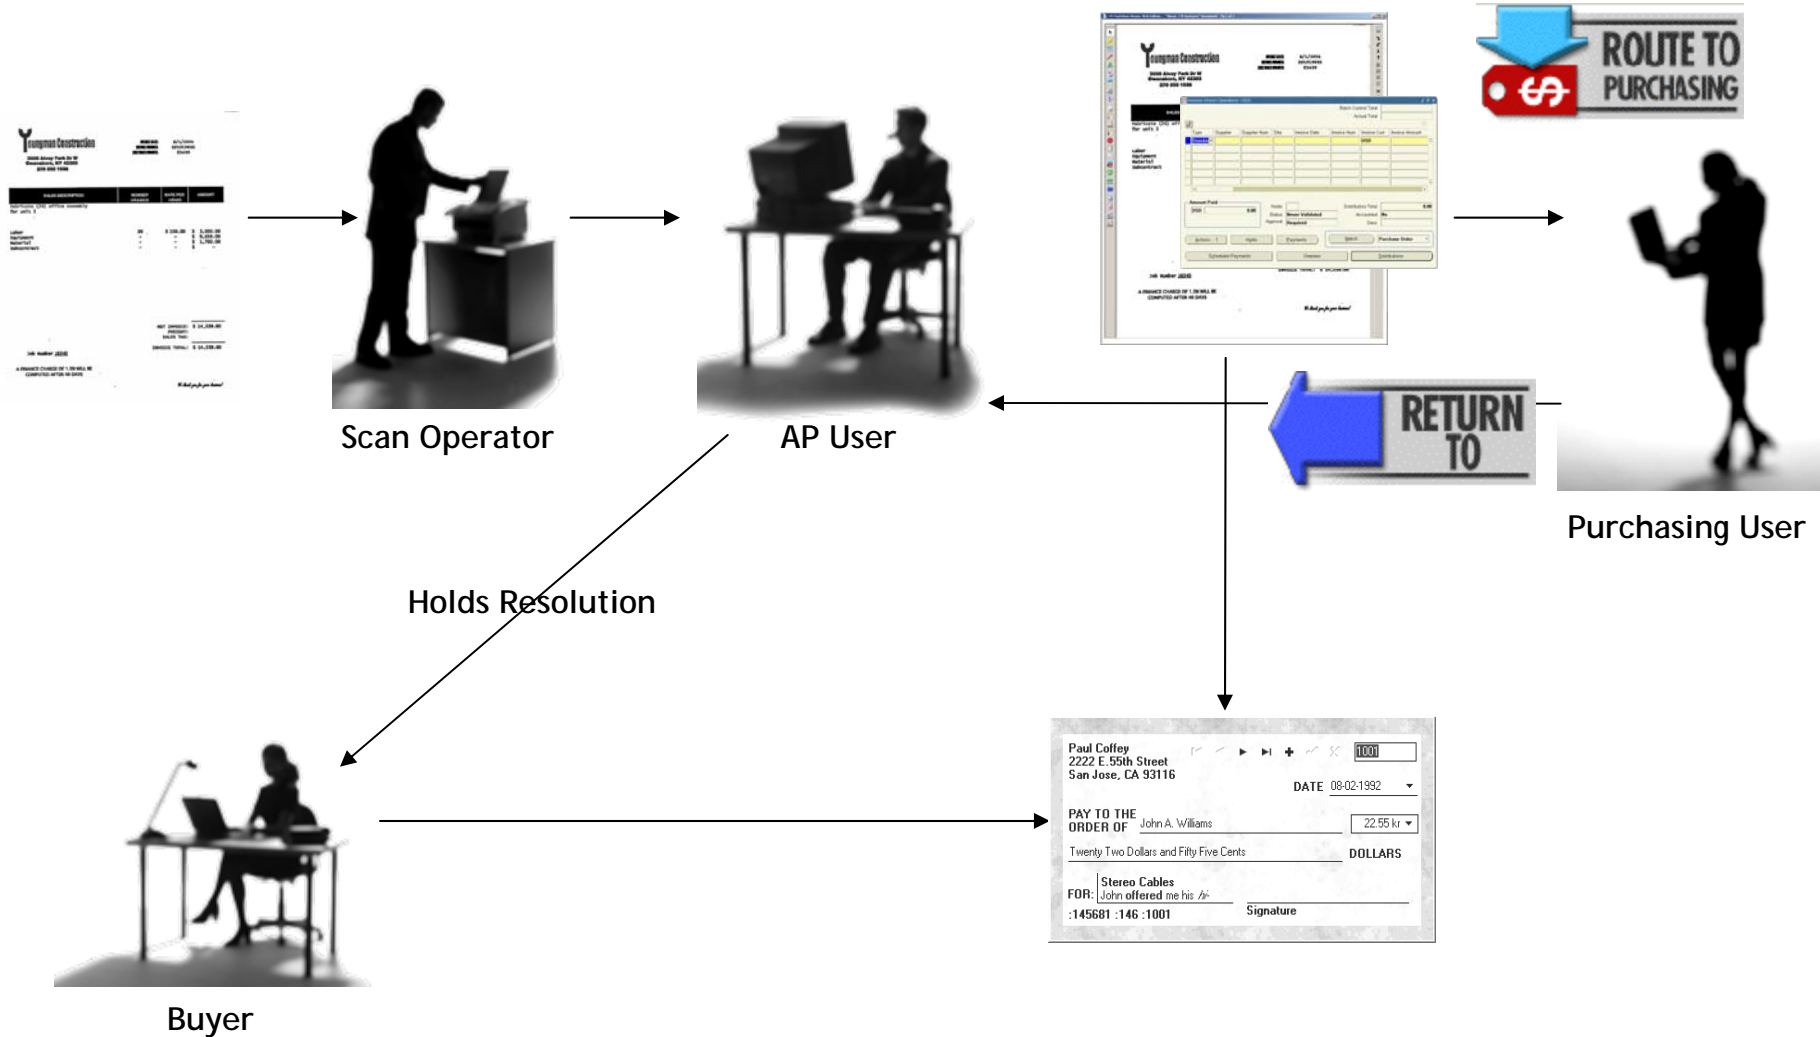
Youngman Construction

ROUTE TO PURCHASING

Scan Operator

AP User

RETURN TO

Purchasing User

Holds Resolution

Paul Coffey
2222 E.55th Street
San Jose, CA 93116

1001

DATE 08-02-1992

PAY TO THE ORDER OF John A. Williams 22.55 kr

Twenty Two Dollars and Fifty Five Cents DOLLARS

FOR: Stereo Cables
John offered me his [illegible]

:145681 :146 :1001 Signature

Buyer